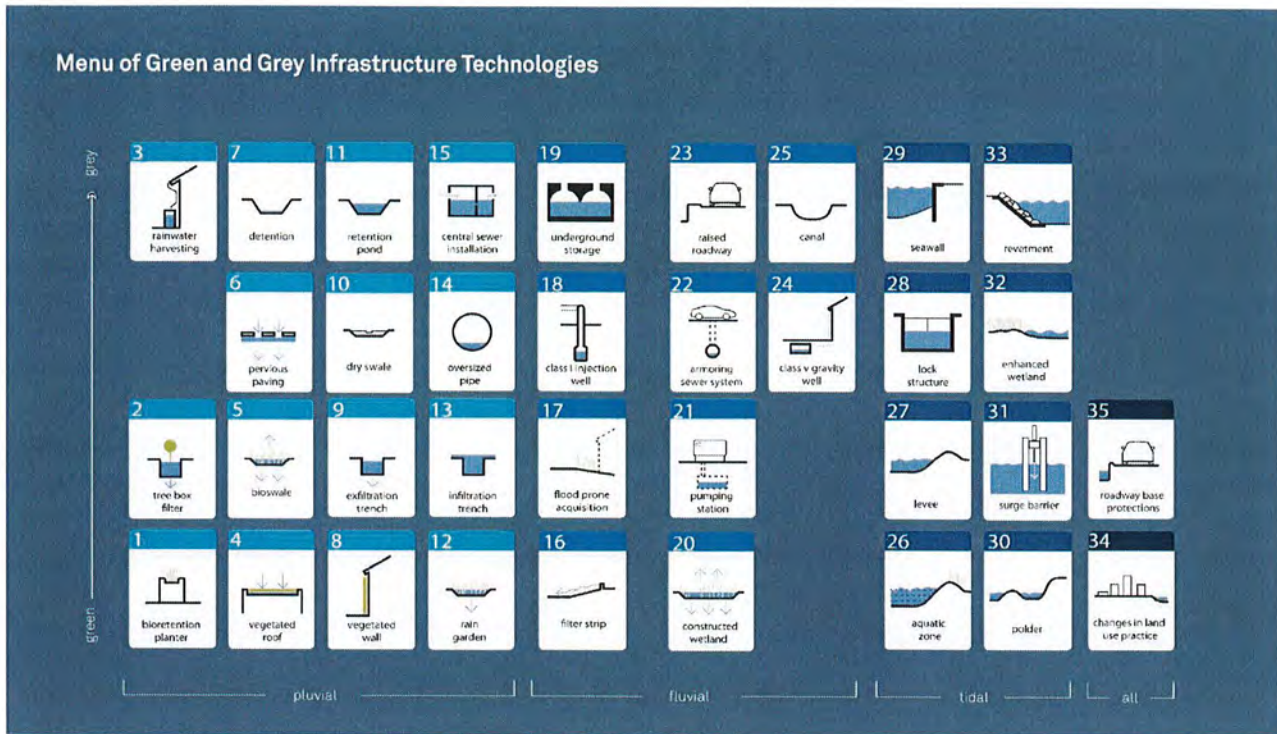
Menu of Green and Grey Infrastructure Technologies

grey

green

3 rainwater harvesting

7 detention

11 retention pond

15 central sewer installation

19 underground storage

23 raised roadway

25 canal

29 seawall

33 revetment

6 pervious paving

10 dry swale

14 oversized pipe

18 class I injection well

22 armoring sewer system

24 class v gravity well

28 lock structure

32 enhanced wetland

2 tree box filter

5 bioswale

9 exfiltration trench

13 infiltration trench

17 flood prone acquisition

21 pumping station

27 levee

31 surge barrier

35 roadway base protections

1 bioretention planter

4 vegetated roof

8 vegetated wall

12 rain garden

16 filter strip

20 constructed wetland

26 aquatic zone

30 polder

34 changes in land use practice

pluvial

fluvial

tidal

all